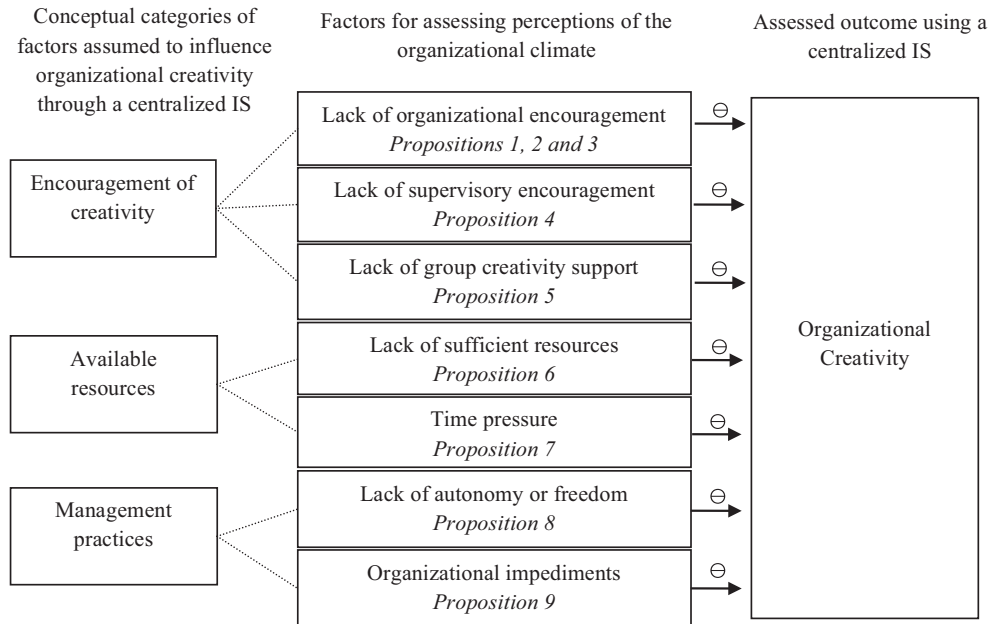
Conceptual categories of factors assumed to influence organizational creativity through a centralized IS

Factors for assessing perceptions of the organizational climate

Assessed outcome using a centralized IS

Encouragement of creativity

Available resources

Management practices

Lack of organizational encouragement
*Propositions 1, 2 and 3*

Lack of supervisory encouragement
*Proposition 4*

Lack of group creativity support
*Proposition 5*

Lack of sufficient resources
*Proposition 6*

Time pressure
*Proposition 7*

Lack of autonomy or freedom
*Proposition 8*

Organizational impediments
*Proposition 9*

⊖

⊖

⊖

⊖

⊖

⊖

⊖

Organizational Creativity